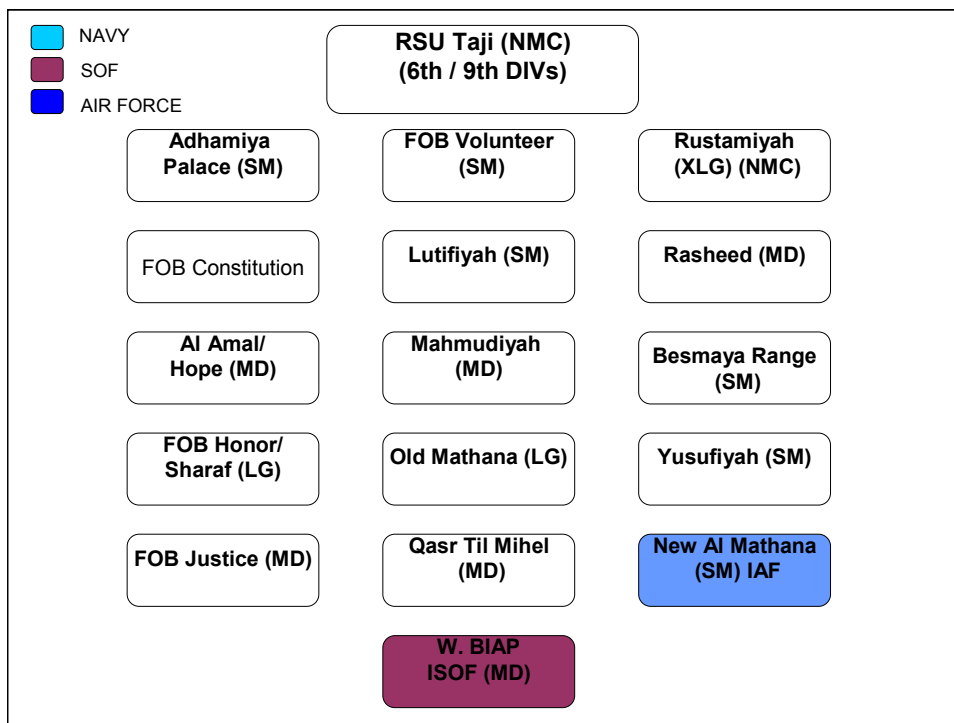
NAVY
SOF
AIR FORCE

RSU Taji (NMC)
(6th / 9th DIVs)

Adhamiya Palace (SM)

FOB Volunteer (SM)

Rustamiyah (XLG) (NMC)

FOB Constitution

Lutifiyah (SM)

Rasheed (MD)

Al Amal/ Hope (MD)

Mahmudiyah (MD)

Besmaya Range (SM)

FOB Honor/ Sharaf (LG)

Old Mathana (LG)

Yusufiyah (SM)

FOB Justice (MD)

Qasr Til Mihel (MD)

New Al Mathana (SM) IAF

W. BIAP ISOF (MD)